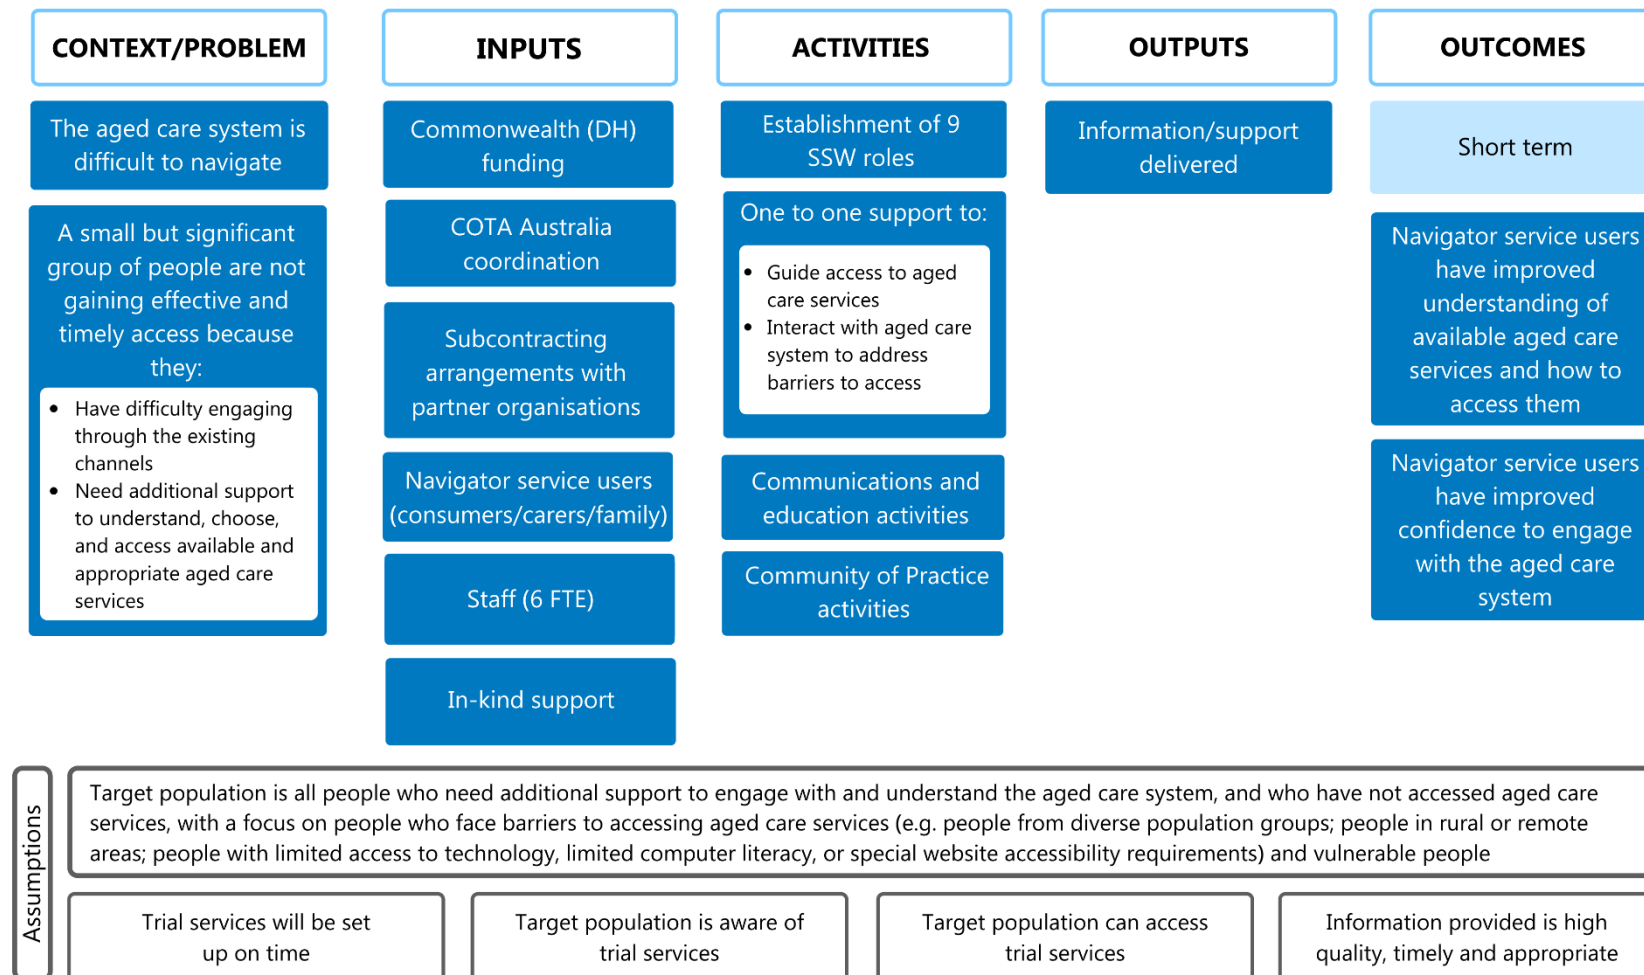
CONTEXT/PROBLEM

The aged care system is difficult to navigate

A small but significant group of people are not gaining effective and timely access because they:

- Have difficulty engaging through the existing channels
- Need additional support to understand, choose, and access available and appropriate aged care services

INPUTS

Commonwealth (DH) funding

COTA Australia coordination

Subcontracting arrangements with partner organisations

Navigator service users (consumers/carers/family)

Staff (6 FTE)

In-kind support

ACTIVITIES

Establishment of 9 SSW roles

One to one support to:

- Guide access to aged care services
- Interact with aged care system to address barriers to access

Communications and education activities

Community of Practice activities

OUTPUTS

Information/support delivered

OUTCOMES

Short term

Navigator service users have improved understanding of available aged care services and how to access them

Navigator service users have improved confidence to engage with the aged care system

Assumptions

Target population is all people who need additional support to engage with and understand the aged care system, and who have not accessed aged care services, with a focus on people who face barriers to accessing aged care services (e.g. people from diverse population groups; people in rural or remote areas; people with limited access to technology, limited computer literacy, or special website accessibility requirements) and vulnerable people

Trial services will be set up on time

Target population is aware of trial services

Target population can access trial services

Information provided is high quality, timely and appropriate